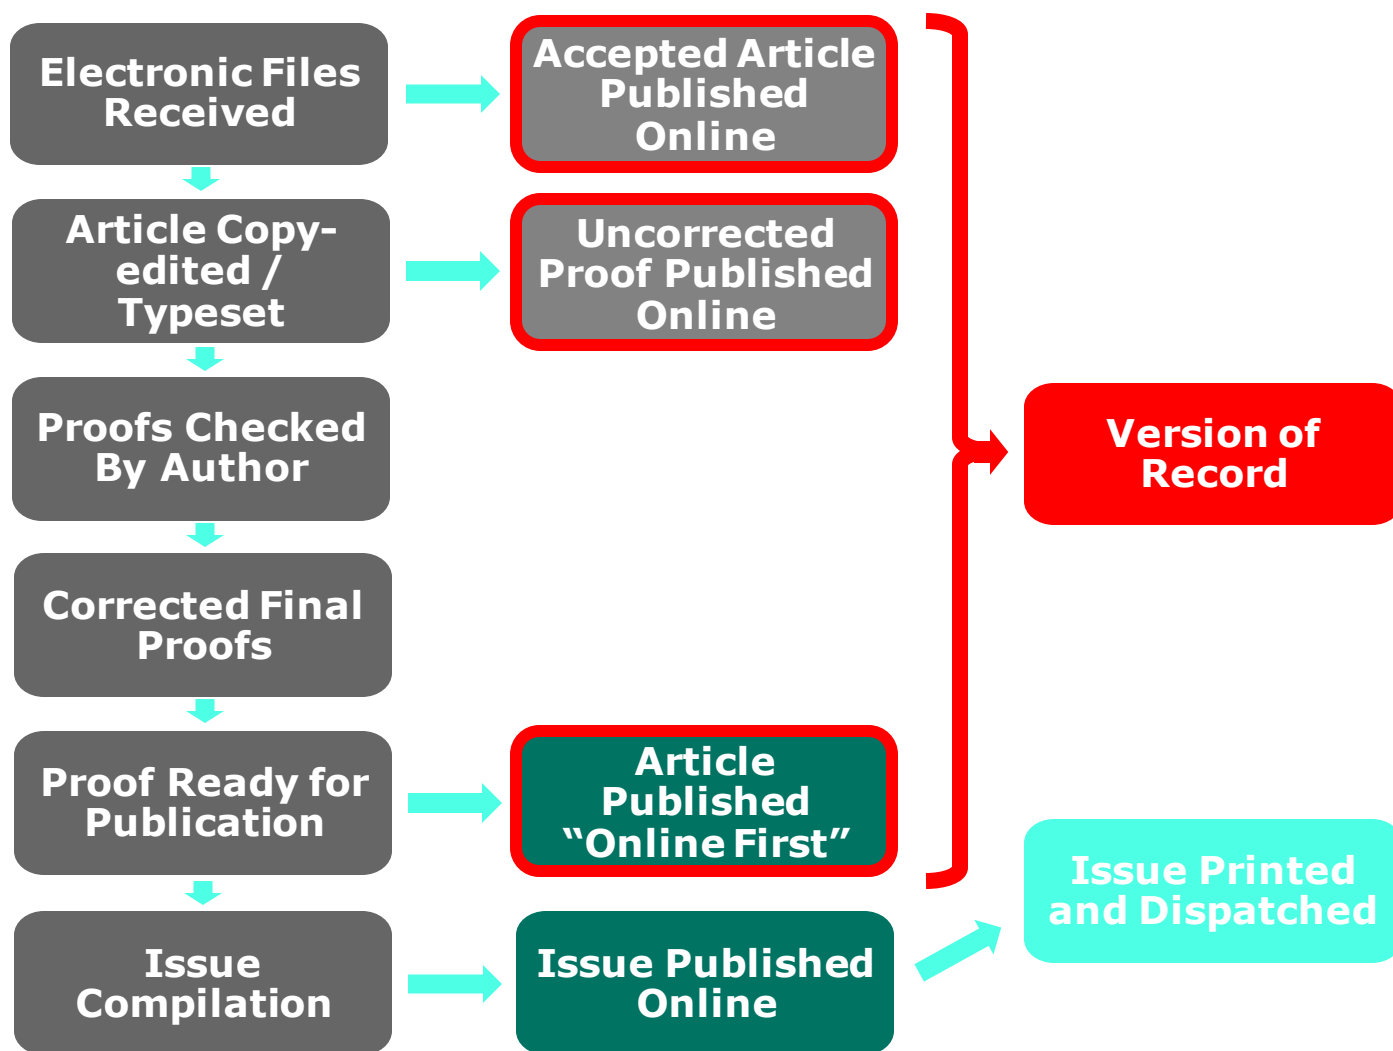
Electronic Files Received

Accepted Article Published Online

Article Copy-edited / Typeset

Uncorrected Proof Published Online

Proofs Checked By Author

Version of Record

Corrected Final Proofs

Proof Ready for Publication

Article Published “Online First”

Issue Printed and Dispatched

Issue Compilation

Issue Published Online